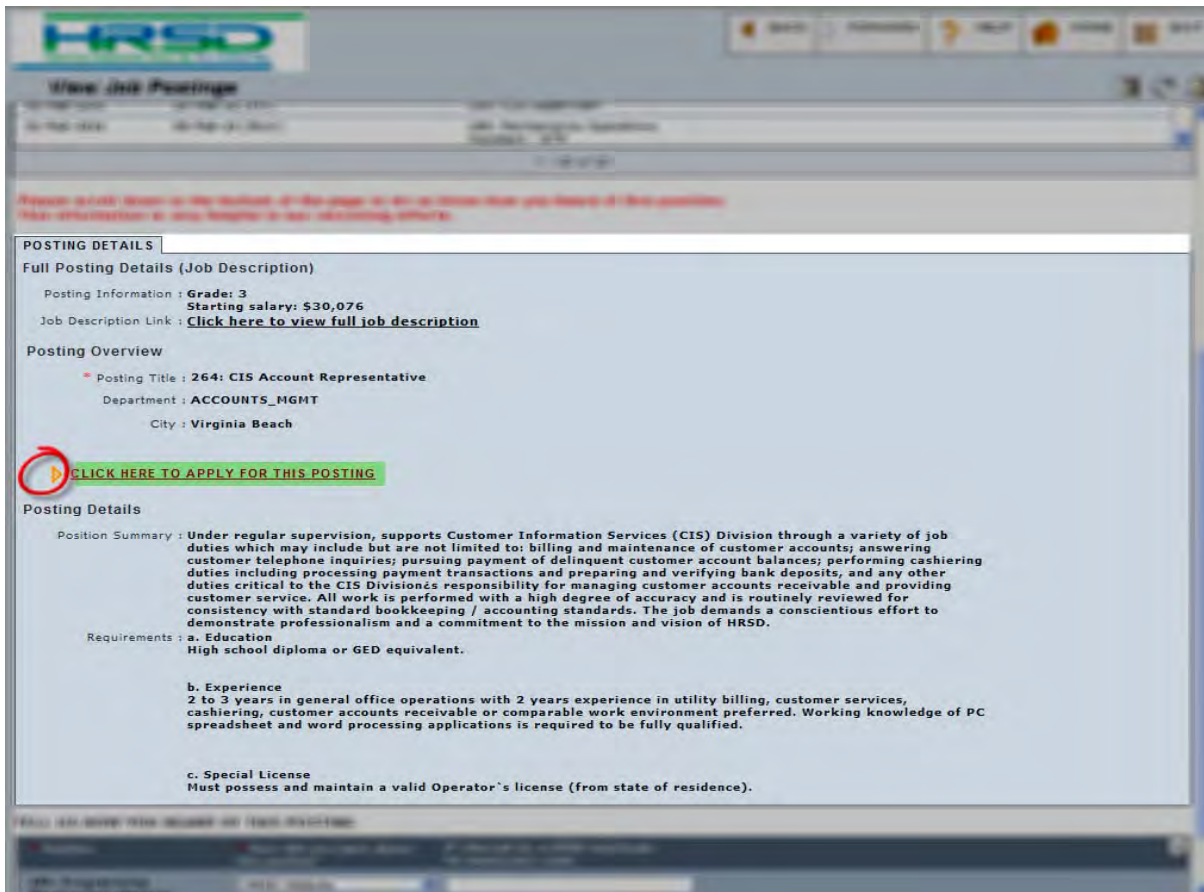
HRSD

View Job Postings

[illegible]

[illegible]

POSTING DETAILS

Full Posting Details (Job Description)

Posting Information : Grade: 3
Starting salary: $30,076

Job Description Link : Click here to view full job description

Posting Overview

* Posting Title : 264: CIS Account Representative

Department : ACCOUNTS_MGMT

City : Virginia Beach

CLICK HERE TO APPLY FOR THIS POSTING

Posting Details

Position Summary : Under regular supervision, supports Customer Information Services (CIS) Division through a variety of job duties which may include but are not limited to: billing and maintenance of customer accounts; answering customer telephone inquiries; pursuing payment of delinquent customer account balances; performing cashiering duties including processing payment transactions and preparing and verifying bank deposits, and any other duties critical to the CIS Divisionés responsibility for managing customer accounts receivable and providing customer service. All work is performed with a high degree of accuracy and is routinely reviewed for consistency with standard bookkeeping / accounting standards. The job demands a conscientious effort to demonstrate professionalism and a commitment to the mission and vision of HRSD.

Requirements : a. Education
High school diploma or GED equivalent.

b. Experience
2 to 3 years in general office operations with 2 years experience in utility billing, customer services, cashiering, customer accounts receivable or comparable work environment preferred. Working knowledge of PC spreadsheet and word processing applications is required to be fully qualified.

c. Special License
Must possess and maintain a valid Operator`s license (from state of residence).

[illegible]